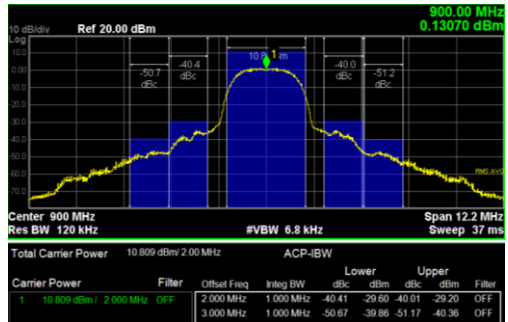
900.00 MHz
0.13070 dBm

10 dB/div Ref 20.00 dBm
Log

10.0
0.00
-10.0
-20.0
-30.0
-40.0
-50.0
-60.0
-70.0

-50.7 dBc
-40.4 dBc
10.8 1 m
-40.0 dBc
-51.2 dBc

RMS AVG

Center 900 MHz
Res BW 120 kHz
#VBW 6.8 kHz
Span 12.2 MHz
Sweep 37 ms

Total Carrier Power 10.809 dBm/ 2.00 MHz
ACP-IBW

Carrier Power Filter
1 10.809 dBm / 2.000 MHz OFF

| Offset Freq | Integ BW | Lower dBc | Lower dBm | Upper dBc | Upper dBm | Filter |
|---|---|---|---|---|---|---|
| 2.000 MHz | 1.000 MHz | -40.41 | -29.60 | -40.01 | -29.20 | OFF |
| 3.000 MHz | 1.000 MHz | -50.67 | -39.86 | -51.17 | -40.36 | OFF |